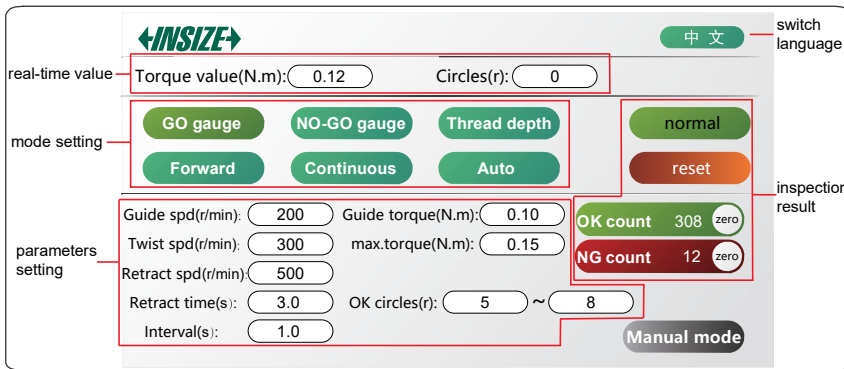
INSIZE

中 文

switch language

real-time value

Torque value(N.m): 0.12

Circles(r): 0

mode setting

GO gauge

NO-GO gauge

Thread depth

Forward

Continuous

Auto

normal

reset

inspection result

OK count 308 zero

NG count 12 zero

parameters setting

Guide spd(r/min): 200

Guide torque(N.m): 0.10

Twist spd(r/min): 300

max.torque(N.m): 0.15

Retract spd(r/min): 500

Retract time(s): 3.0

OK circles(r): 5 ~ 8

Interval(s): 1.0

Manual mode